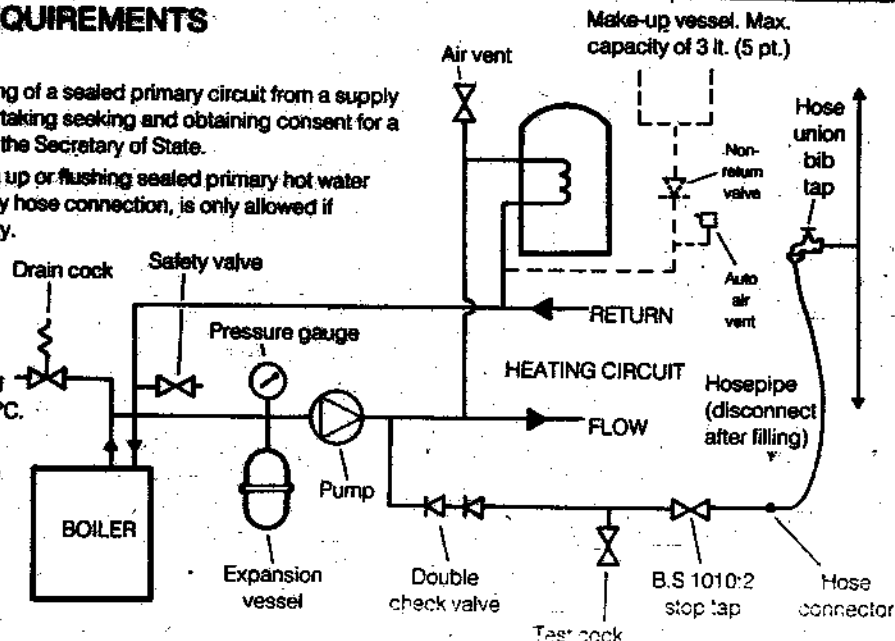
QUIREMENTS

ng of a sealed primary circuit from a supply taking seeking and obtaining consent for a the Secretary of State.

up or flushing sealed primary hot water y hose connection, is only allowed if y.

Make-up vessel. Max. capacity of 3 lt. (5 pt.)

Air vent

Non-return valve

Auto air vent

Hose union bib tap

Drain cock

Safety valve

Pressure gauge

RETURN

HEATING CIRCUIT

FLOW

Hosepipe (disconnect after filling)

PC.

BOILER

Pump

Expansion vessel

Double check valve

Test cock

B.S 1010:2 stop tap

Hose connector